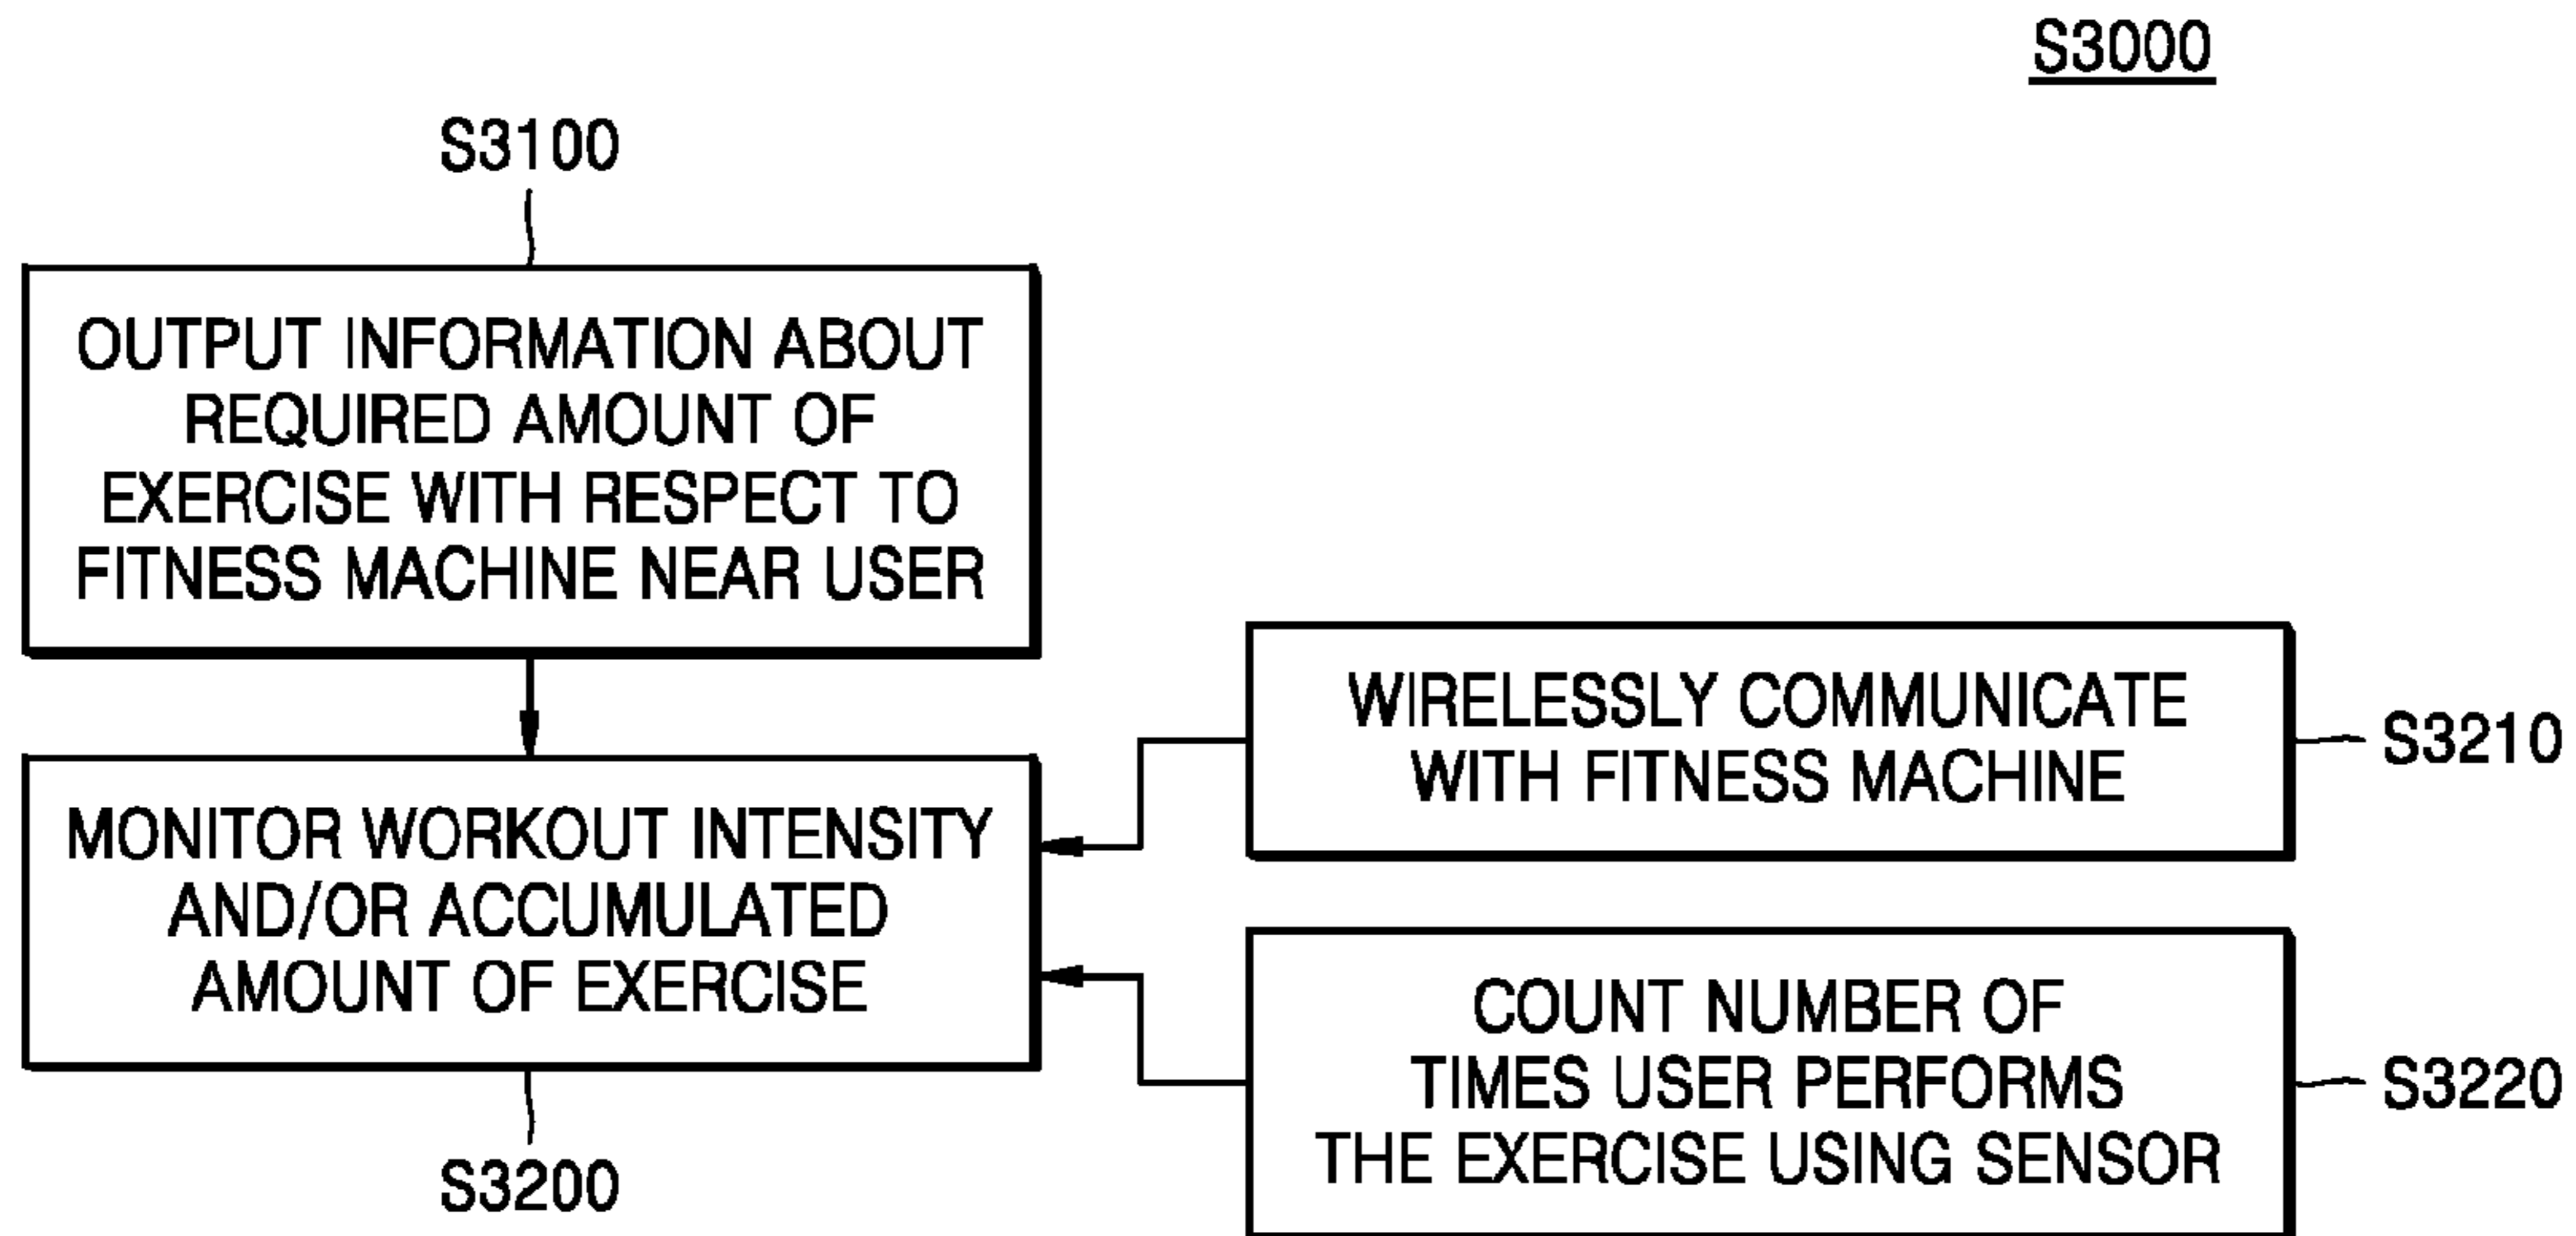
S3000

S3100

OUTPUT INFORMATION ABOUT REQUIRED AMOUNT OF EXERCISE WITH RESPECT TO FITNESS MACHINE NEAR USER

MONITOR WORKOUT INTENSITY AND/OR ACCUMULATED AMOUNT OF EXERCISE

S3200

WIRELESSLY COMMUNICATE WITH FITNESS MACHINE

S3210

COUNT NUMBER OF TIMES USER PERFORMS THE EXERCISE USING SENSOR

S3220